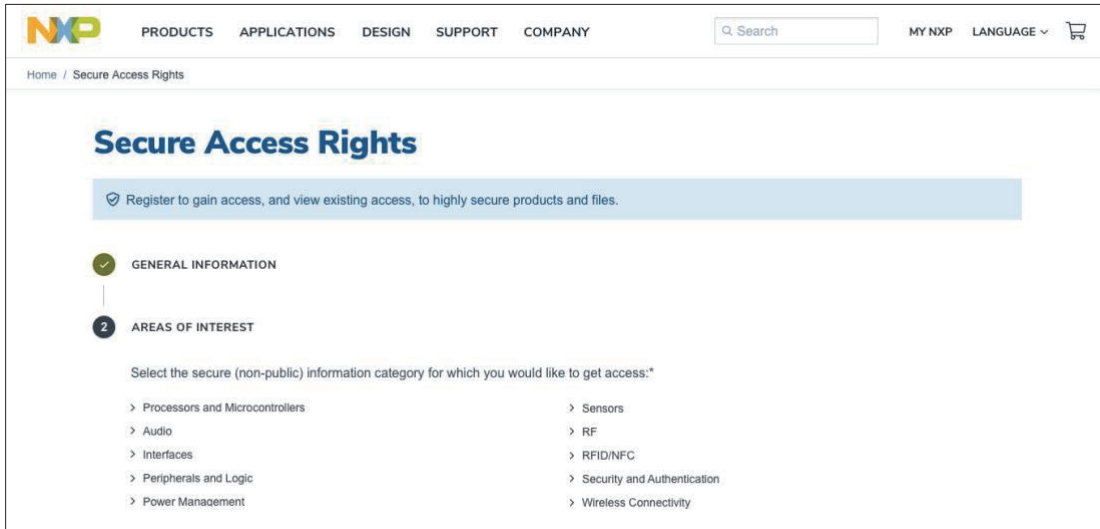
NXP PRODUCTS APPLICATIONS DESIGN SUPPORT COMPANY

Search

MY NXP LANGUAGE

Home / Secure Access Rights

Secure Access Rights

Register to gain access, and view existing access, to highly secure products and files.

GENERAL INFORMATION

2 AREAS OF INTEREST

Select the secure (non-public) information category for which you would like to get access:*

> Processors and Microcontrollers
> Audio
> Interfaces
> Peripherals and Logic
> Power Management

> Sensors
> RF
> RFID/NFC
> Security and Authentication
> Wireless Connectivity